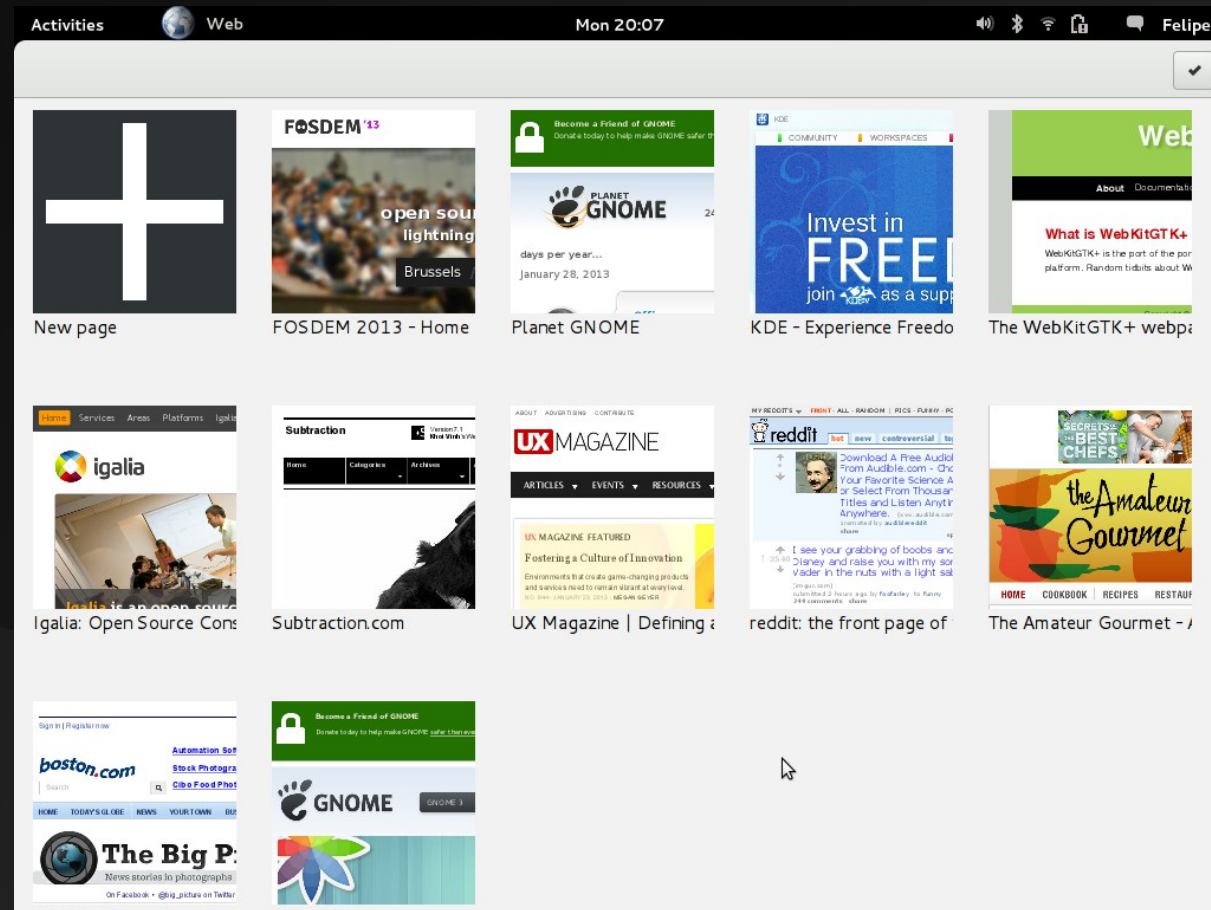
Activities Web Mon 20:07 Felipe

New page

FOSDEM '13
open sour
lightning
Brussels
FOSDEM 2013 - Home

Become a Friend of GNOME
Donate today to help make GNOME safer t
PLANET GNOME
days per year...
January 28, 2013
Planet GNOME

KDE
COMMUNITY WORKSPACES
Invest in FREED
join as a supp
KDE - Experience Freedo

Web
About Documentatio
What is WebKitGTK+
WebKitGTK+ is the port of the por platform. Random tidbits about W
The WebKitGTK+ webpa

Home Services Areas Platforms Igalia
igalia
Igalia is an open sourc
Igalia: Open Source Cons

Subtraction
Home Categories Archives
Subtraction.com

ABOUT ADVERTISING CONTRIBUTE
UX MAGAZINE
ARTICLES EVENTS RESOURCES
UX MAGAZINE FEATURED
Fostering a Culture of Innovation
Environments that create game-changing products and services need to remain vibrant at every level.
UX Magazine | Defining a

MY REDDITS FRONT - ALL - RANDOM | PICS - FUNNY - PO
reddit hot new controversial
Download A Free Audiob From Audible.com - Cho Your Favorite Science A or Select From Thousan Titles and Listen Anytin Anywhere.
I see your grabbing of boobs and Disney and raise you with my son Vader in the nuts with a light sab
reddit: the front page of

SECRETS OF THE BEST CHEFS
the Amateur Gourmet
HOME COOKBOOK RECIPES RESTAUR
The Amateur Gourmet - A

Sign in | Register now
boston.com
Automation Soft
Stock Photogra
Cibo Food Phot
HOME TODAY'S GLOBE NEWS YOUR TOWN BU
The Big P
News stories in photographs
On Facebook - @big_picture on Twitter

Become a Friend of GNOME
Donate today to help make GNOME safer than eve
GNOME
GNOME 3